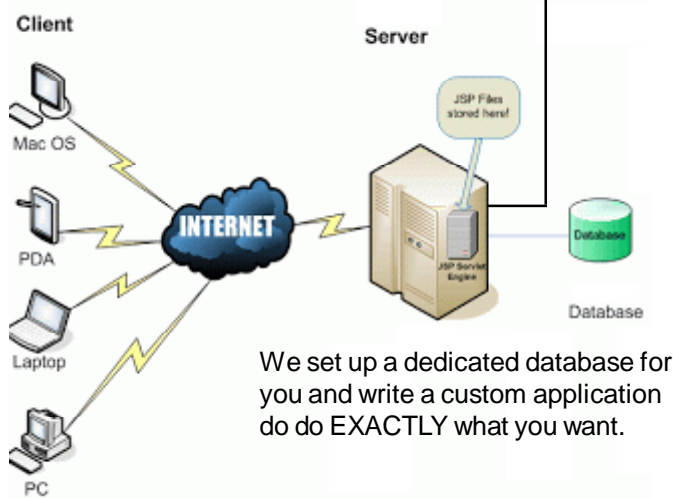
Client

Server

JSP Files stored here!

Mac OS

PDA

INTERNET

Laptop

PC

JSP Servlet Engine

Database

Database

We set up a dedicated database for you and write a custom application do do EXACTLY what you want.